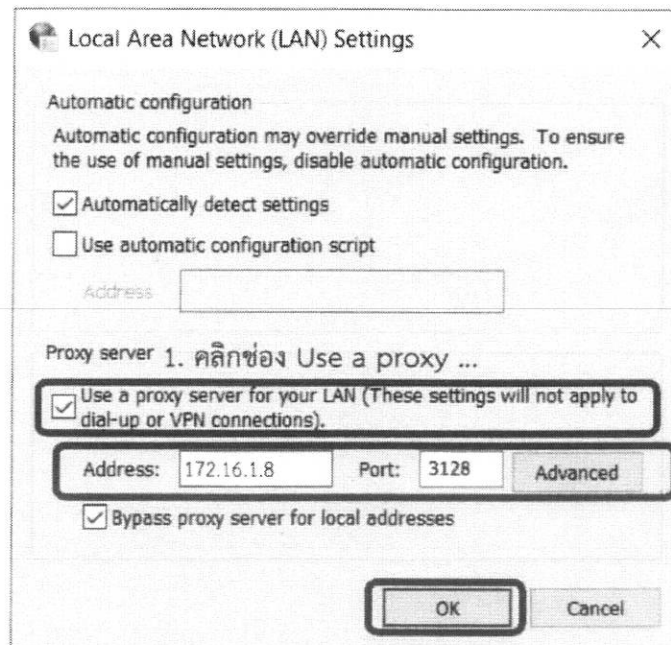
Local Area Network (LAN) Settings ×

Automatic configuration

Automatic configuration may override manual settings. To ensure the use of manual settings, disable automatic configuration.

Automatically detect settings

Use automatic configuration script

Address

Proxy server 1. คลิกช่อง Use a proxy ...

Use a proxy server for your LAN (These settings will not apply to dial-up or VPN connections).

Address: 172.16.1.8 Port: 3128 Advanced

Bypass proxy server for local addresses

OK Cancel